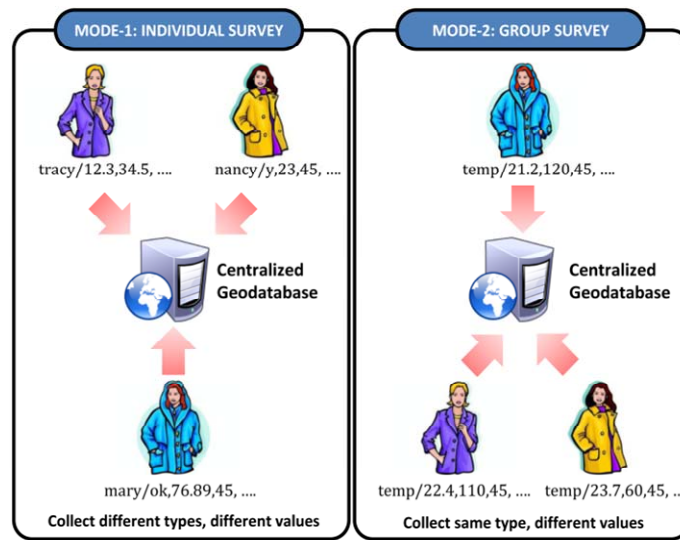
MODE-1: INDIVIDUAL SURVEY

tracy/12.3,34.5, ....

nancy/y,23,45, ....

Centralized Geodatabase

mary/ok,76.89,45, ....

Collect different types, different values

MODE-2: GROUP SURVEY

temp/21.2,120,45, ....

Centralized Geodatabase

temp/22.4,110,45, ....

temp/23.7,60,45, ..

Collect same type, different values